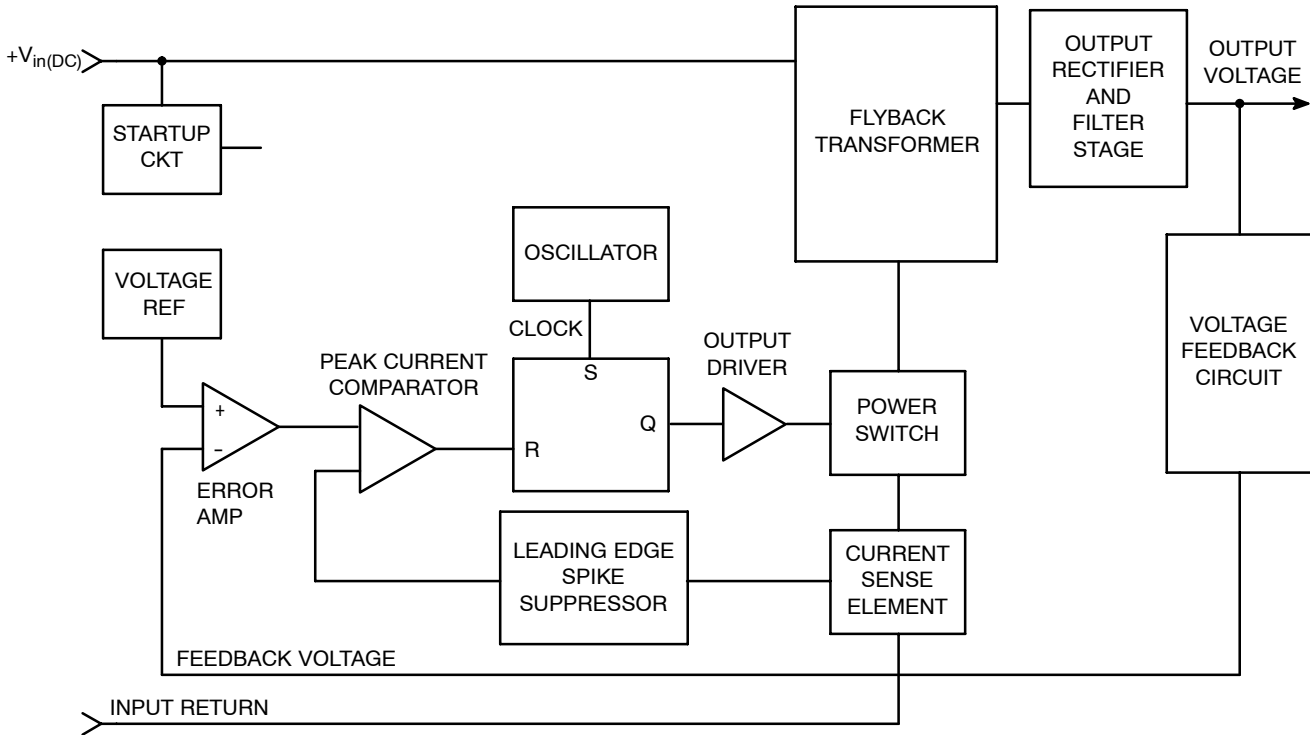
$+V_{in(DC)}$

STARTUP CKT

FLYBACK TRANSFORMER

OUTPUT RECTIFIER AND FILTER STAGE

OUTPUT VOLTAGE

OSCILLATOR

VOLTAGE REF

CLOCK

S

PEAK CURRENT COMPARATOR

+

–

R

Q

OUTPUT DRIVER

POWER SWITCH

VOLTAGE FEEDBACK CIRCUIT

ERROR AMP

LEADING EDGE SPIKE SUPPRESSOR

CURRENT SENSE ELEMENT

FEEDBACK VOLTAGE

INPUT RETURN